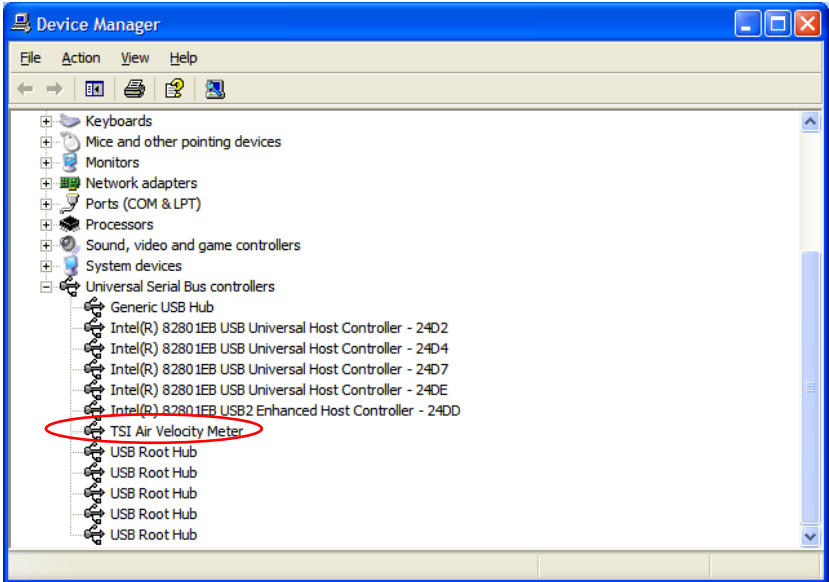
Device Manager

File Action View Help

Keyboards
Mice and other pointing devices
Monitors
Network adapters
Ports (COM & LPT)
Processors
Sound, video and game controllers
System devices
Universal Serial Bus controllers
Generic USB Hub
Intel(R) 82801EB USB Universal Host Controller - 24D2
Intel(R) 82801EB USB Universal Host Controller - 24D4
Intel(R) 82801EB USB Universal Host Controller - 24D7
Intel(R) 82801EB USB Universal Host Controller - 24DE
Intel(R) 82801EB USB2 Enhanced Host Controller - 24DD
TSI Air Velocity Meter
USB Root Hub
USB Root Hub
USB Root Hub
USB Root Hub
USB Root Hub